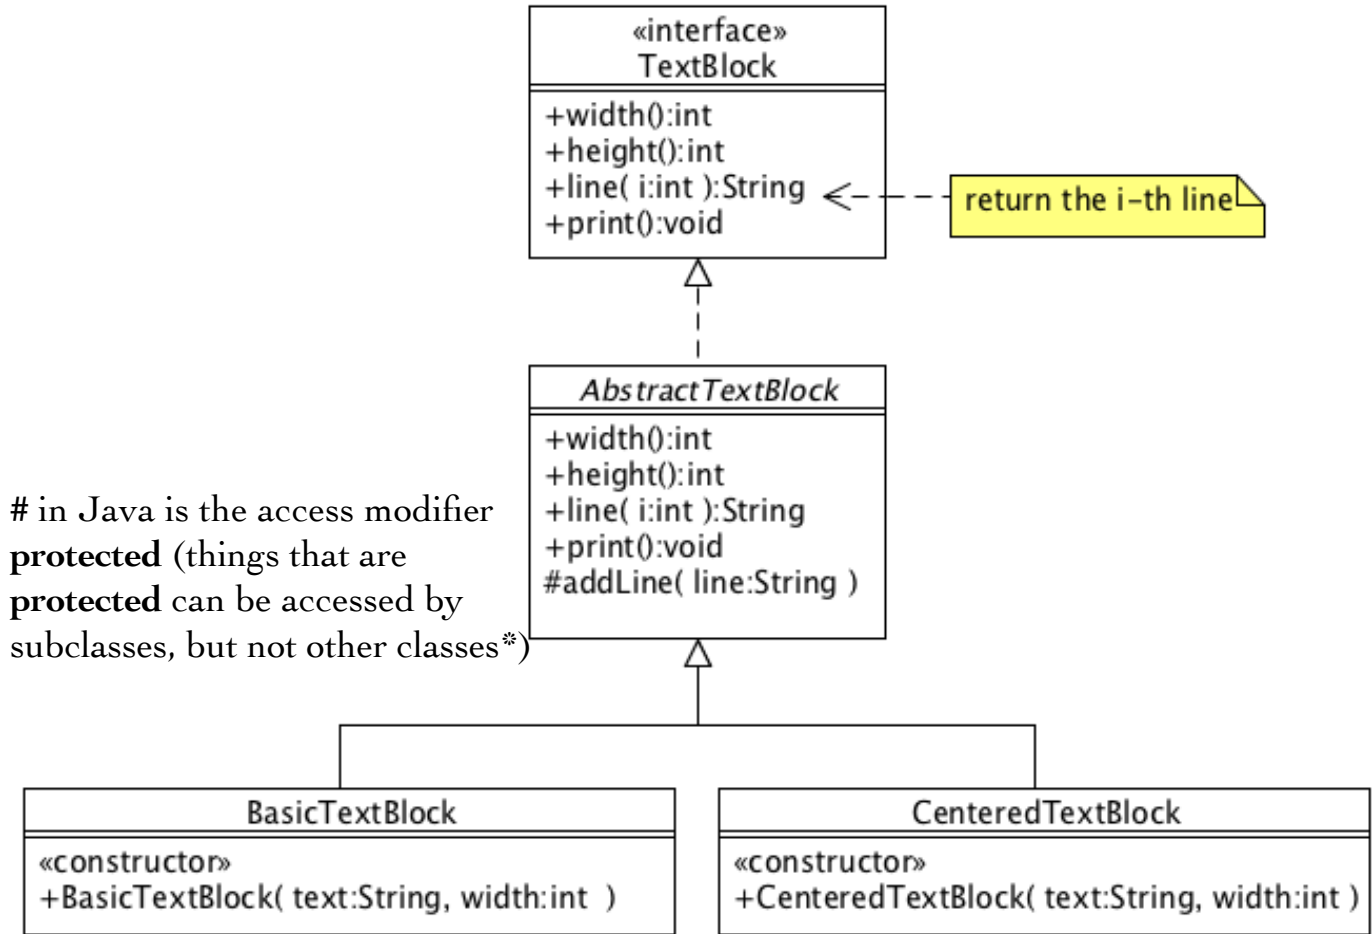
«interface»
TextBlock

+width():int
+height():int
+line( i:int ):String
+print():void

return the i-th line

AbstractTextBlock

+width():int
+height():int
+line( i:int ):String
+print():void
#addLine( line:String )

# in Java is the access modifier **protected** (things that are **protected** can be accessed by subclasses, but not other classes*)

BasicTextBlock

«constructor»
+BasicTextBlock( text:String, width:int )

CenteredTextBlock

«constructor»
+CenteredTextBlock( text:String, width:int )